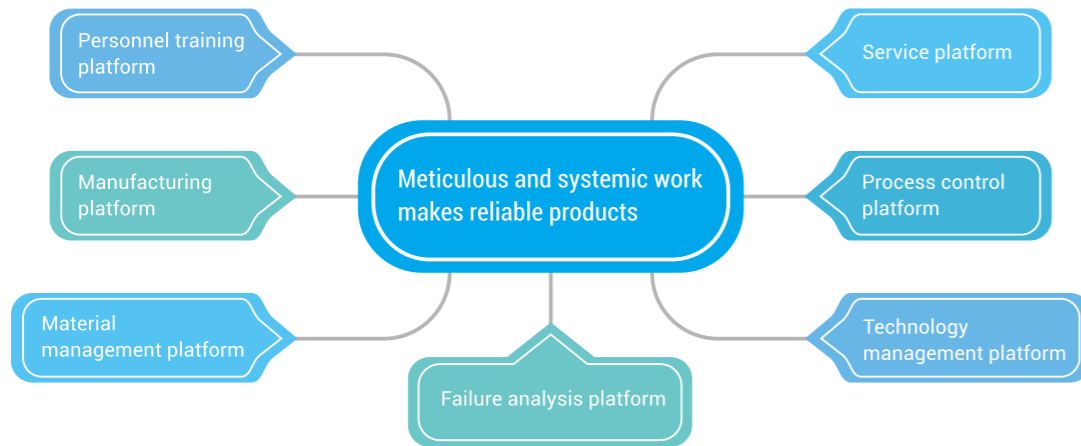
Personnel training platform

Service platform

Manufacturing platform

Meticulous and systemic work makes reliable products

Process control platform

Material management platform

Technology management platform

Failure analysis platform